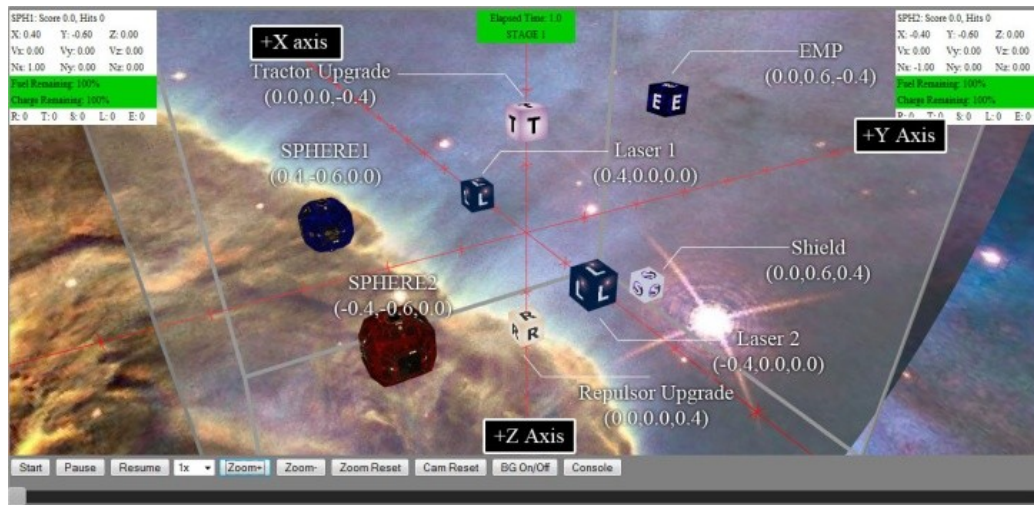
SPH1: Score 0.0, Hits 0
X: 0.40 Y: -0.60 Z: 0.00
Vx: 0.00 Vy: 0.00 Vz: 0.00
Nx: 1.00 Ny: 0.00 Nz: 0.00
Fuel Remaining: 100%
Charge Remaining: 100%
R: 0 T: 0 S: 0 L: 0 E: 0

Elapsed Time: 1.0
STAGE 1

SPH2: Score 0.0, Hits 0
X: -0.40 Y: -0.60 Z: 0.00
Vx: 0.00 Vy: 0.00 Vz: 0.00
Nx: -1.00 Ny: 0.00 Nz: 0.00
Fuel Remaining: 100%
Charge Remaining: 100%
R: 0 T: 0 S: 0 L: 0 E: 0

+X axis

Tractor Upgrade
(0.0,0.0,-0.4)

EMP
(0.0,0.6,-0.4)

+Y Axis

Laser 1
(0.4,0.0,0.0)

SPHERE1
(0.4,-0.6,0.0)

Shield
(0.0,0.6,0.4)

SPHERE2
(-0.4,-0.6,0.0)

Laser 2
(-0.4,0.0,0.0)

Repulsor Upgrade
(0.0,0.0,0.4)

+Z Axis

Start Pause Resume 1x Zoom+ Zoom- Zoom Reset Cam Reset BG On/Off Console